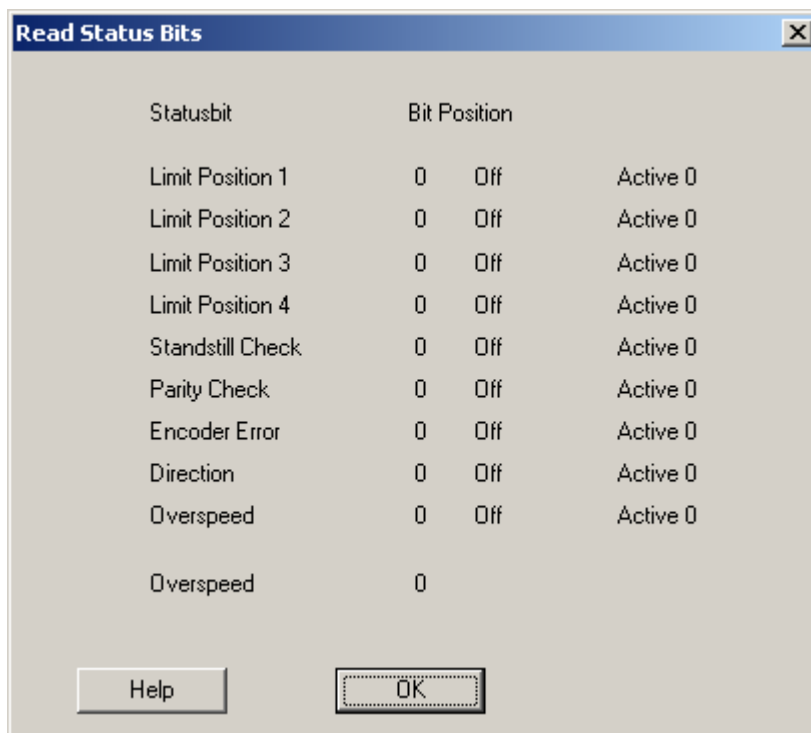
Read Status Bits

X

| Statusbit | Bit Position | | |
|---|---|---|---|
| Limit Position 1 | 0 | Off | Active 0 |
| Limit Position 2 | 0 | Off | Active 0 |
| Limit Position 3 | 0 | Off | Active 0 |
| Limit Position 4 | 0 | Off | Active 0 |
| Standstill Check | 0 | Off | Active 0 |
| Parity Check | 0 | Off | Active 0 |
| Encoder Error | 0 | Off | Active 0 |
| Direction | 0 | Off | Active 0 |
| Overspeed | 0 | Off | Active 0 |

Overspeed 0

Help

OK